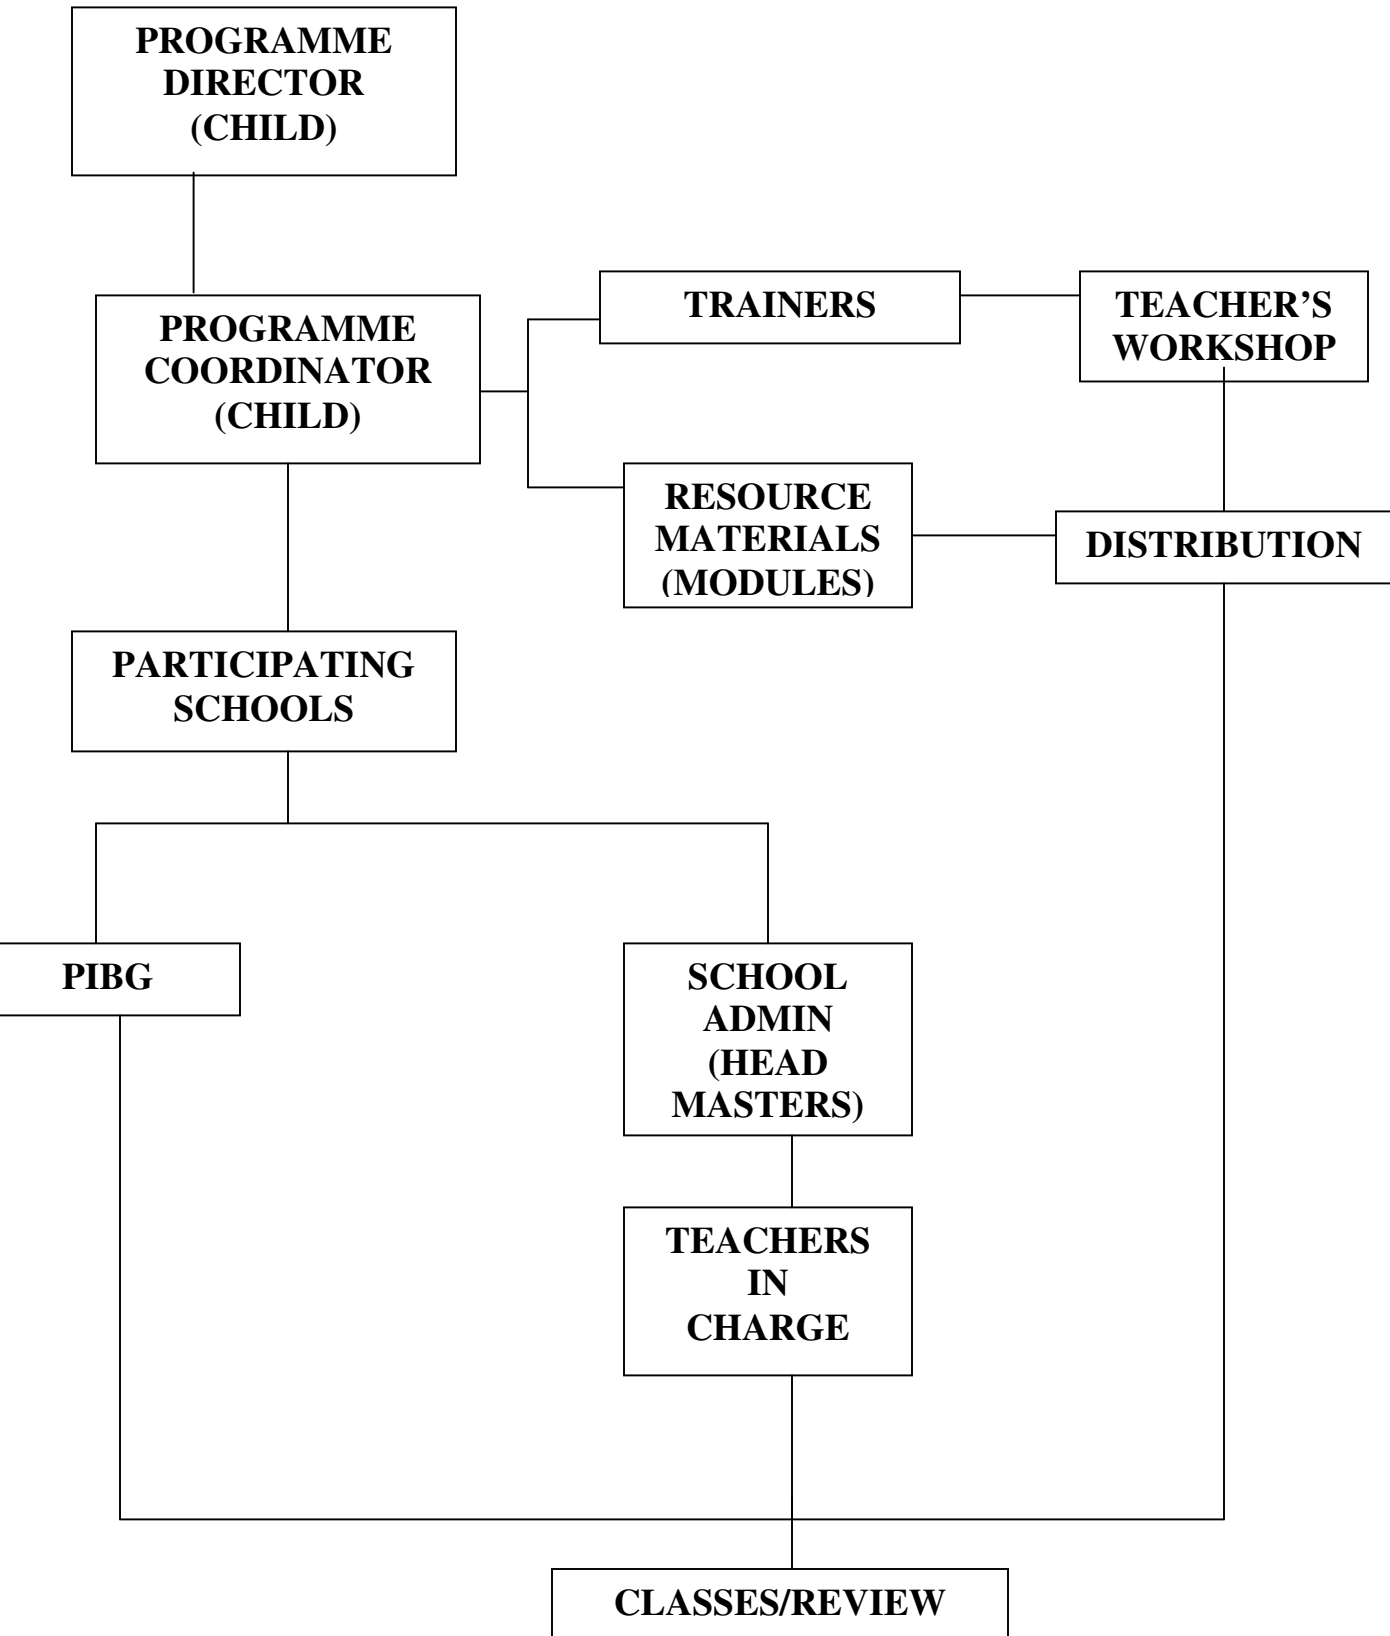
PROGRAMME DIRECTOR (CHILD)

PROGRAMME COORDINATOR (CHILD)

TRAINERS

TEACHER’S WORKSHOP

RESOURCE MATERIALS (MODULES)

DISTRIBUTION

PARTICIPATING SCHOOLS

PIBG

SCHOOL ADMIN (HEAD MASTERS)

TEACHERS IN CHARGE

CLASSES/REVIEW